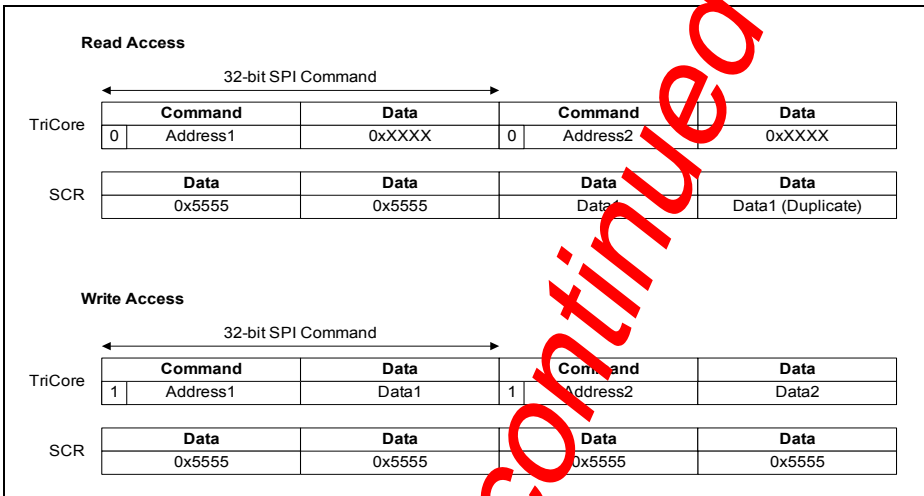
Read Access

32-bit SPI Command

TriCore

| Command | | Data | Command | | Data |
|---|---|---|---|---|---|
| 0 | Address1 | 0xXXXX | 0 | Address2 | 0xXXXX |

SCR

| Data | Data | Data | Data |
|---|---|---|---|
| 0x5555 | 0x5555 | Data1 | Data1 (Duplicate) |

Write Access

32-bit SPI Command

TriCore

| Command | | Data | Command | | Data |
|---|---|---|---|---|---|
| 1 | Address1 | Data1 | 1 | Address2 | Data2 |

SCR

| Data | Data | Data | Data |
|---|---|---|---|
| 0x5555 | 0x5555 | 0x5555 | 0x5555 |

continued